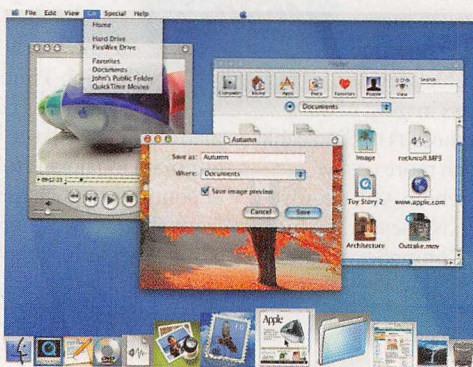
File Edit View Go Special Help

Home

Hard Drive
FireWire Drive

Favorites
Documents
John's Public Folder
QuickTime Movies

Finder

Computer Home Apps Docs Favorites People View

Search

Documents

Autumn

Save as: Autumn

Where: Documents

Save image preview

Cancel Save

Image

rockroll.MP3

Toy Story 2

www.apple.com

Architecture

Outtake.mov

Apple